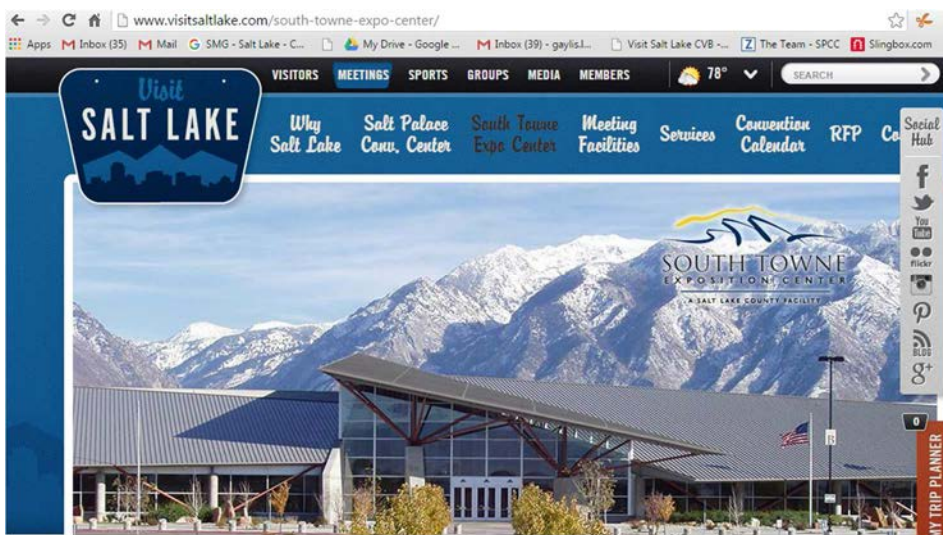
www.visitsaltlake.com/south-towne-expo-center/

Apps Inbox (35) Mail SMG - Salt Lake - C... My Drive - Google ... Inbox (39) - gaylis.l... Visit Salt Lake CVB -... The Team - SPCC Slingbox.com

Visit SALT LAKE

VISITORS MEETINGS SPORTS GROUPS MEDIA MEMBERS 78° SEARCH

Why Salt Lake | Salt Palace Conv. Center | South Towne Expo Center | Meeting Facilities | Services | Convention Calendar | RFP | Co

Social Hub

You Tube

flickr

BLOG

$g^+$

SOUTH TOWNE EXPOSITION CENTER
A SALT LAKE COUNTY FACILITY

0

Y TRIP PLANNER